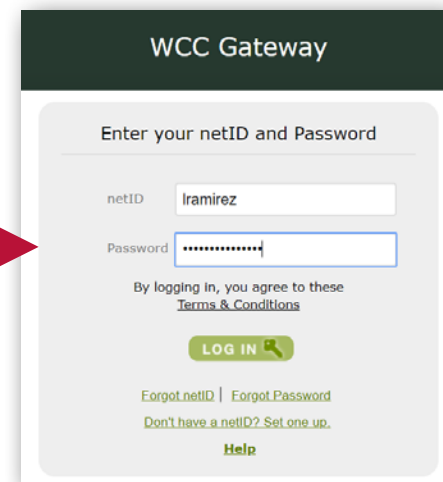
WCC Gateway

Enter your netID and Password

netID lramirez

Password ••••••••••••••

By logging in, you agree to these Terms & Conditions

LOG IN

Forgot netID | Forgot Password

Don't have a netID? Set one up.

Help